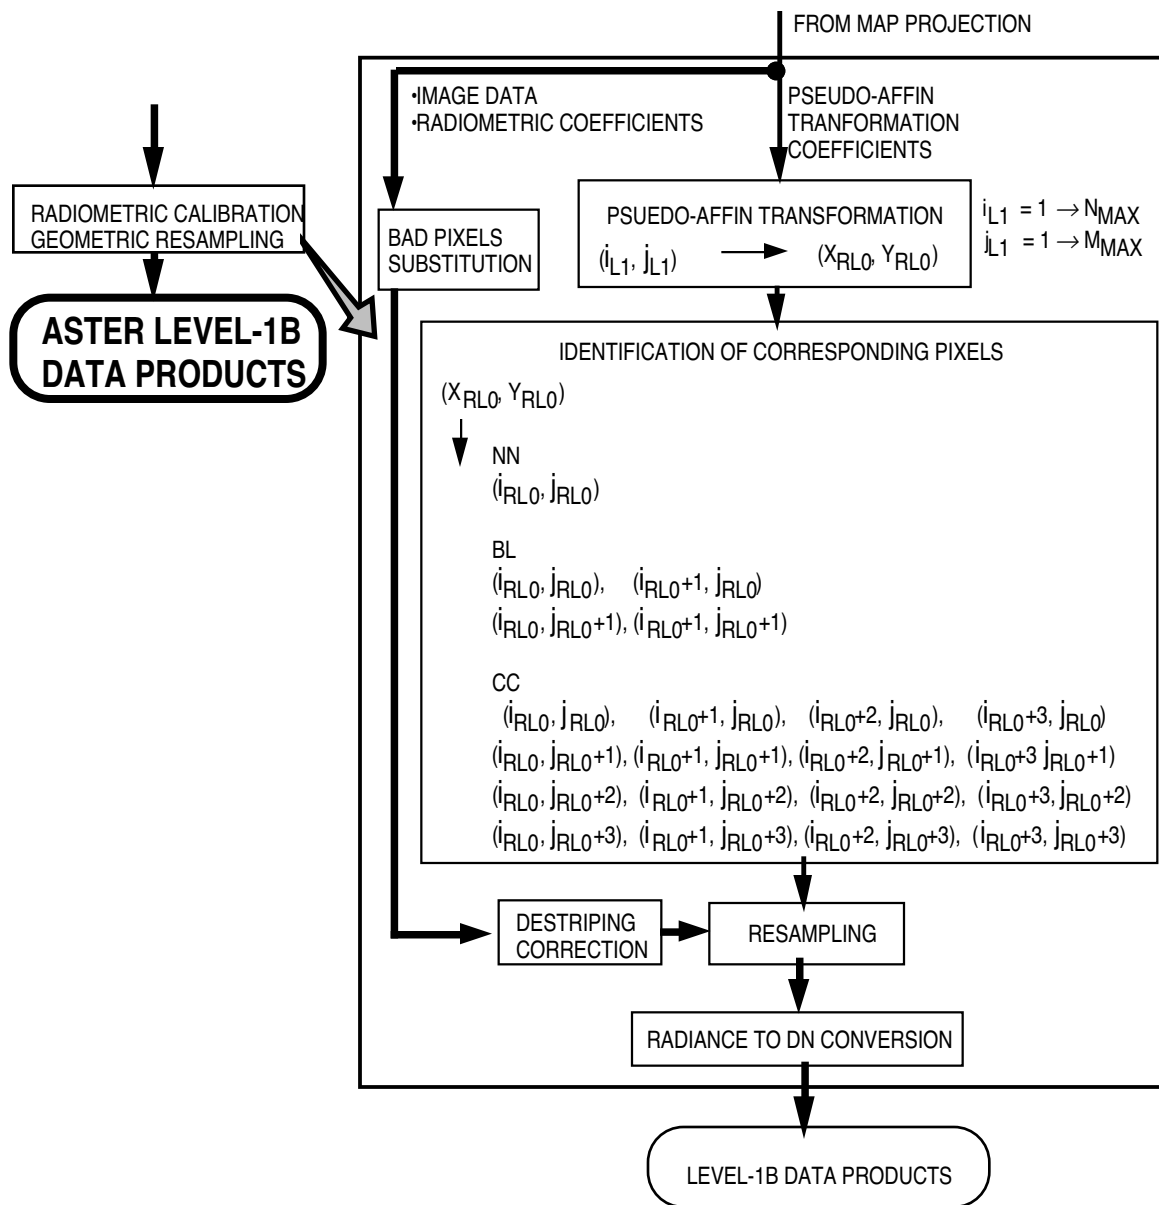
FROM MAP PROJECTION

•IMAGE DATA
•RADIOMETRIC COEFFICIENTS

PSEUDO-AFFIN TRANFORMATION COEFFICIENTS

RADIOMETRIC CALIBRATION
GEOMETRIC RESAMPLING

ASTER LEVEL-1B DATA PRODUCTS

BAD PIXELS SUBSTITUTION

PSUEDO-AFFIN TRANSFORMATION
$(i_{L1}, j_{L1}) \longrightarrow (X_{RL0}, Y_{RL0})$

$i_{L1} = 1 \rightarrow N_{MAX}$
$j_{L1} = 1 \rightarrow M_{MAX}$

IDENTIFICATION OF CORRESPONDING PIXELS

$(X_{RL0}, Y_{RL0})$

NN
$(i_{RL0}, j_{RL0})$

BL
$(i_{RL0}, j_{RL0})$, $(i_{RL0}+1, j_{RL0})$
$(i_{RL0}, j_{RL0}+1)$, $(i_{RL0}+1, j_{RL0}+1)$

CC
$(i_{RL0}, j_{RL0})$, $(i_{RL0}+1, j_{RL0})$, $(i_{RL0}+2, j_{RL0})$, $(i_{RL0}+3, j_{RL0})$
$(i_{RL0}, j_{RL0}+1)$, $(i_{RL0}+1, j_{RL0}+1)$, $(i_{RL0}+2, j_{RL0}+1)$, $(i_{RL0}+3\ j_{RL0}+1)$
$(i_{RL0}, j_{RL0}+2)$, $(i_{RL0}+1, j_{RL0}+2)$, $(i_{RL0}+2, j_{RL0}+2)$, $(i_{RL0}+3, j_{RL0}+2)$
$(i_{RL0}, j_{RL0}+3)$, $(i_{RL0}+1, j_{RL0}+3)$, $(i_{RL0}+2, j_{RL0}+3)$, $(i_{RL0}+3, j_{RL0}+3)$

DESTRIPING CORRECTION

RESAMPLING

RADIANCE TO DN CONVERSION

LEVEL-1B DATA PRODUCTS